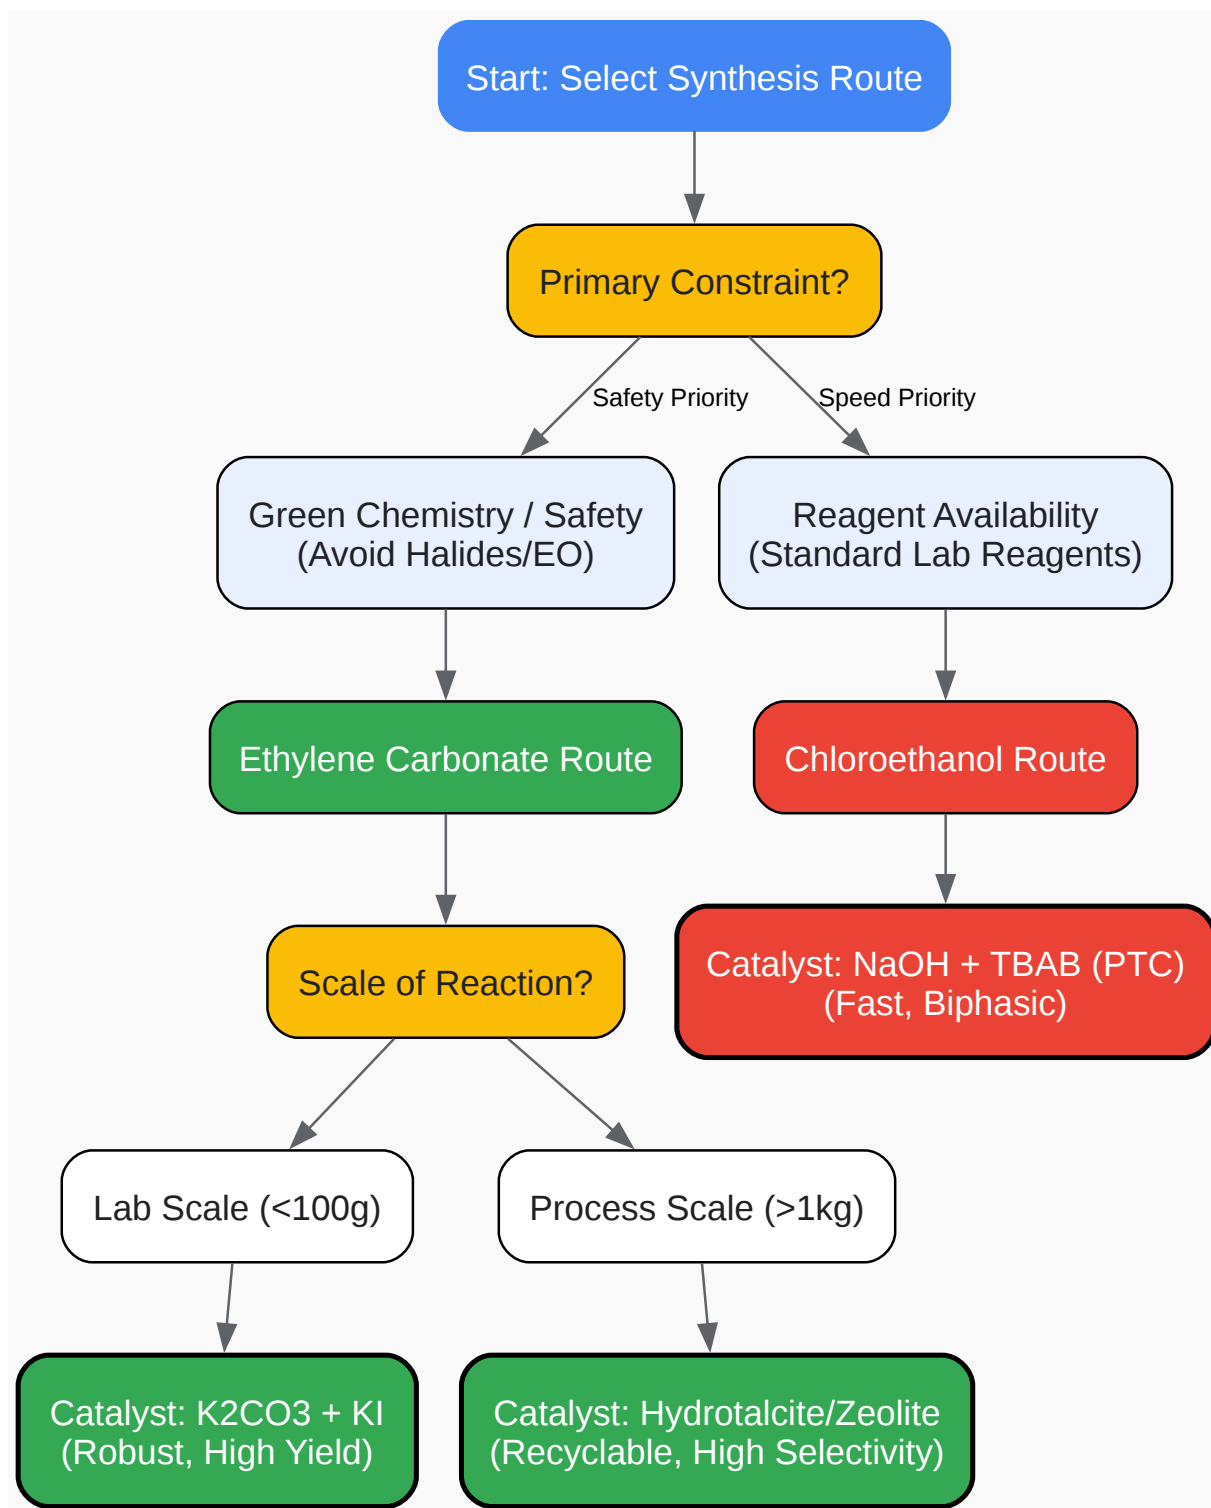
Start: Select Synthesis Route

Primary Constraint?

Safety Priority

Speed Priority

Green Chemistry / Safety
(Avoid Halides/EO)

Reagent Availability
(Standard Lab Reagents)

Ethylene Carbonate Route

Chloroethanol Route

Scale of Reaction?

Catalyst: NaOH + TBAB (PTC)
(Fast, Biphasic)

Lab Scale (<100g)

Process Scale (>1kg)

Catalyst: K2CO3 + KI
(Robust, High Yield)

Catalyst: Hydrotalcite/Zeolite
(Recyclable, High Selectivity)